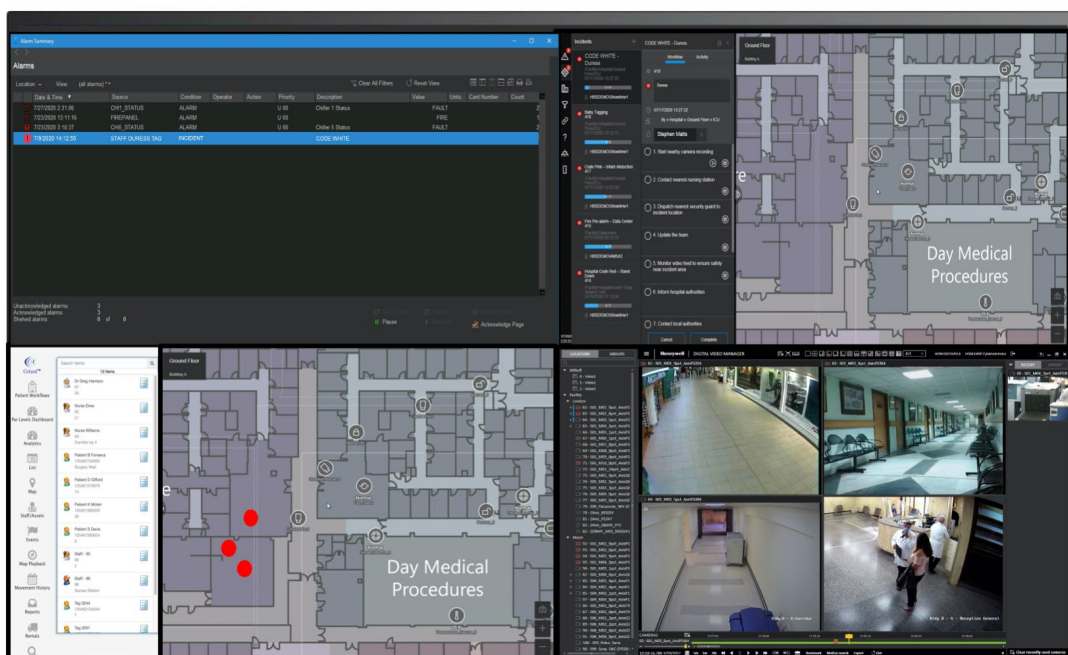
Alarm Summary

Alarms

Location View (all alarms)

Clear All Filters Reset View

| Date & Time | Source | Condition | Operator | Action | Priority | Description | Value | Units | Card Number | Count |
|---|---|---|---|---|---|---|---|---|---|---|
| 7/27/2020 2:31:06 | CH1_STATUS | ALARM | | | U 00 | Chiller 1 Status | FAULT | | | |
| 7/23/2020 13:11:16 | FIREPANEL | ALARM | | | U 00 | | FIRE | | | |
| 7/23/2020 3:10:37 | CH6_STATUS | ALARM | | | U 00 | Chiller 5 Status | FAULT | | | |
| 7/9/2020 15:12:55 | STAFF DURESS TAG | INCIDENT | | | | CODE WHITE | | | | |

Unacknowledged alarms: 3
Acknowledged alarms: 3
Shelved alarms: 0 of 0

Pause

Acknowledge Page

Incidents

CODE WHITE - Duress

Baby Tagging

Code Pink - Infant Abduction

Fire Pre-alarm - Data Center

Hospital Code Red - Stand Down

CODE WHITE - Duress

Workflow Activity

Stephen Malts

1. Start nearby camera recording

2. Contact nearest nursing station

3. Dispatch nearest security guard to incident location

4. Update the team

5. Monitor video feed to ensure safety near incident area

6. Inform hospital authorities

7. Contact local authorities

Cancel Complete

Ground Floor

Building A

Day Medical Procedures

Search Items

Patient Workflows

Fall Levels Dashboard

Analytics

List

Map

Staff/Assets

Events

Map Playback

Movement History

Reports

Rentals

Dr Greg Harrison

Nurse Drew

Nurse Williams

Patient B Fonseca

Patient D Gifford

Patient K Moser

Patient S Davis

Staff - 96

Staff - 98

Tag 0044

Tag 0051

Ground Floor

Building A

Day Medical Procedures

LOCATIONS GROUPS

Honeywell DIGITAL VIDEO MANAGER

Bldg B - 1 Corridor

Bldg B - 1 Reception General